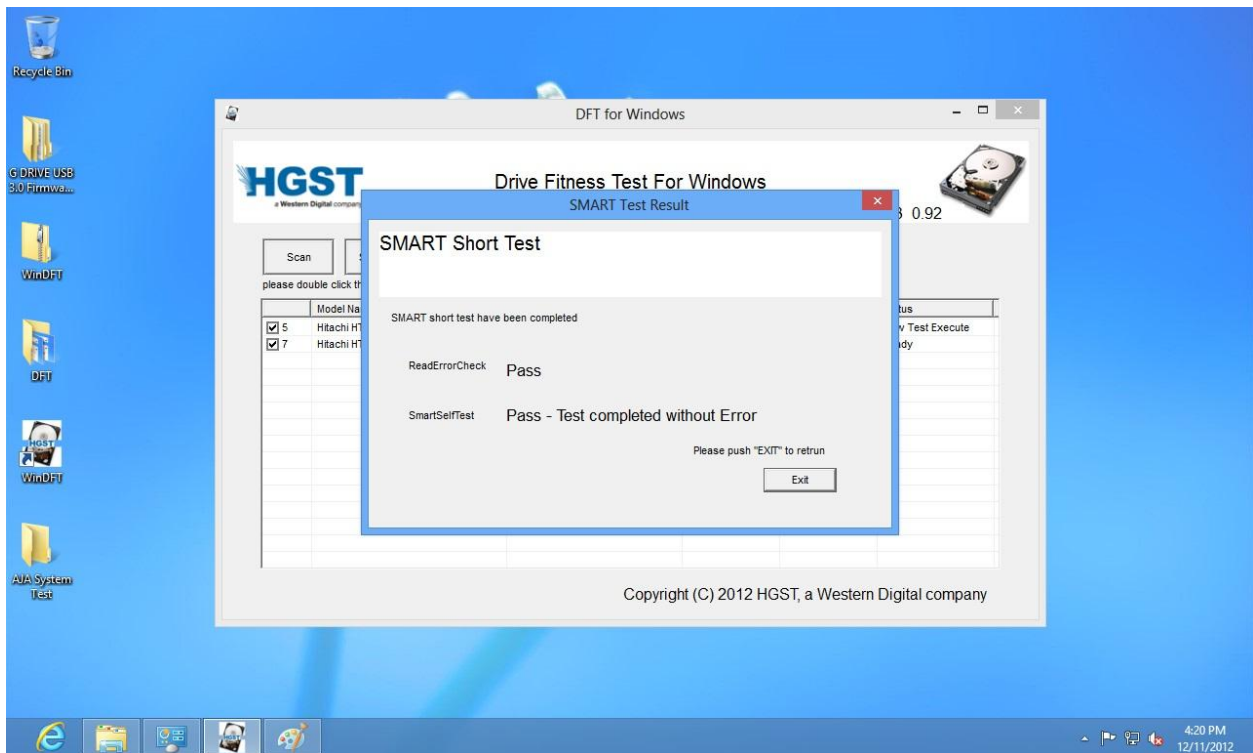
Recycle Bin

G DRIVE USB 3.0 Firmwa...

WinDFT

DFT

WinDFT

AJA System Test

DFT for Windows

HGST
a Western Digital company

Drive Fitness Test For Windows

3 0.92

Scan

please double click th

| | Model Na | | | | tus |
|---|---|---|---|---|---|
| ☑ 5 | Hitachi HT | | | | v Test Execute |
| ☑ 7 | Hitachi HT | | | | dy |

SMART Test Result

SMART Short Test

SMART short test have been completed

ReadErrorCheck Pass

SmartSelfTest Pass - Test completed without Error

Please push "EXIT" to retrun

Exit

Copyright (C) 2012 HGST, a Western Digital company

4:20 PM
12/11/2012